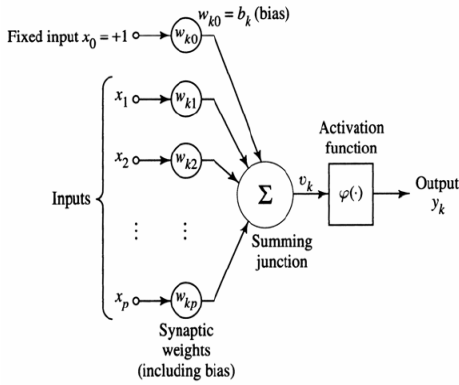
Fixed input $x_0 = +1$

$w_{k0} = b_k$ (bias)

$w_{k0}$

$x_1$

$w_{k1}$

$x_2$

$w_{k2}$

Inputs

$\vdots$

$\vdots$

$x_p$

$w_{kp}$

$\Sigma$

$v_k$

Activation function

$\varphi(\cdot)$

Output $y_k$

Summing junction

Synaptic weights (including bias)